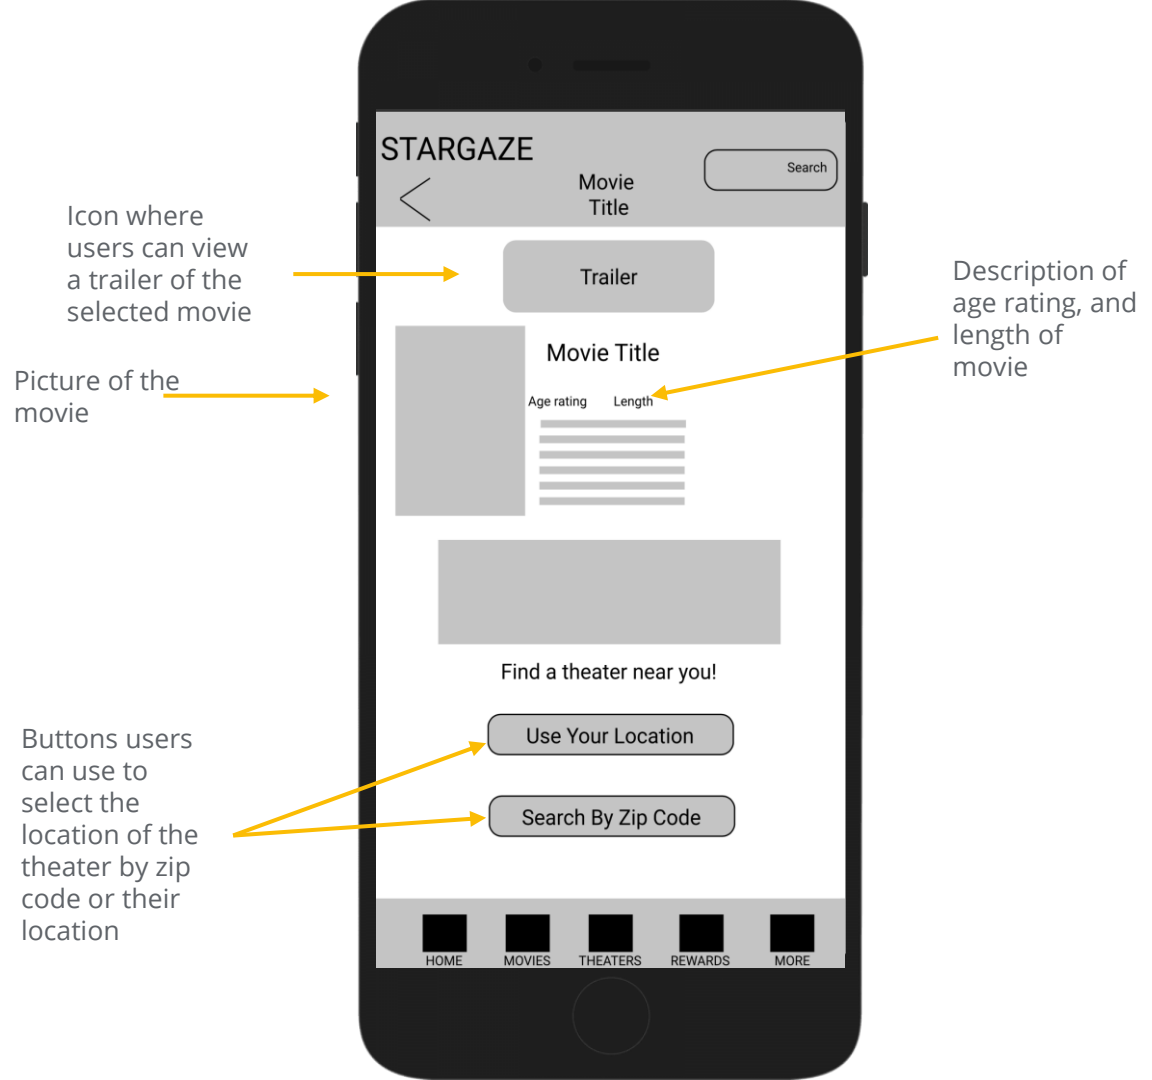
STARGAZE

Search

Movie Title

Icon where users can view a trailer of the selected movie

Trailer

Description of age rating, and length of movie

Picture of the movie

Movie Title

Age rating Length

Find a theater near you!

Buttons users can use to select the location of the theater by zip code or their location

Use Your Location

Search By Zip Code

HOME MOVIES THEATERS REWARDS MORE